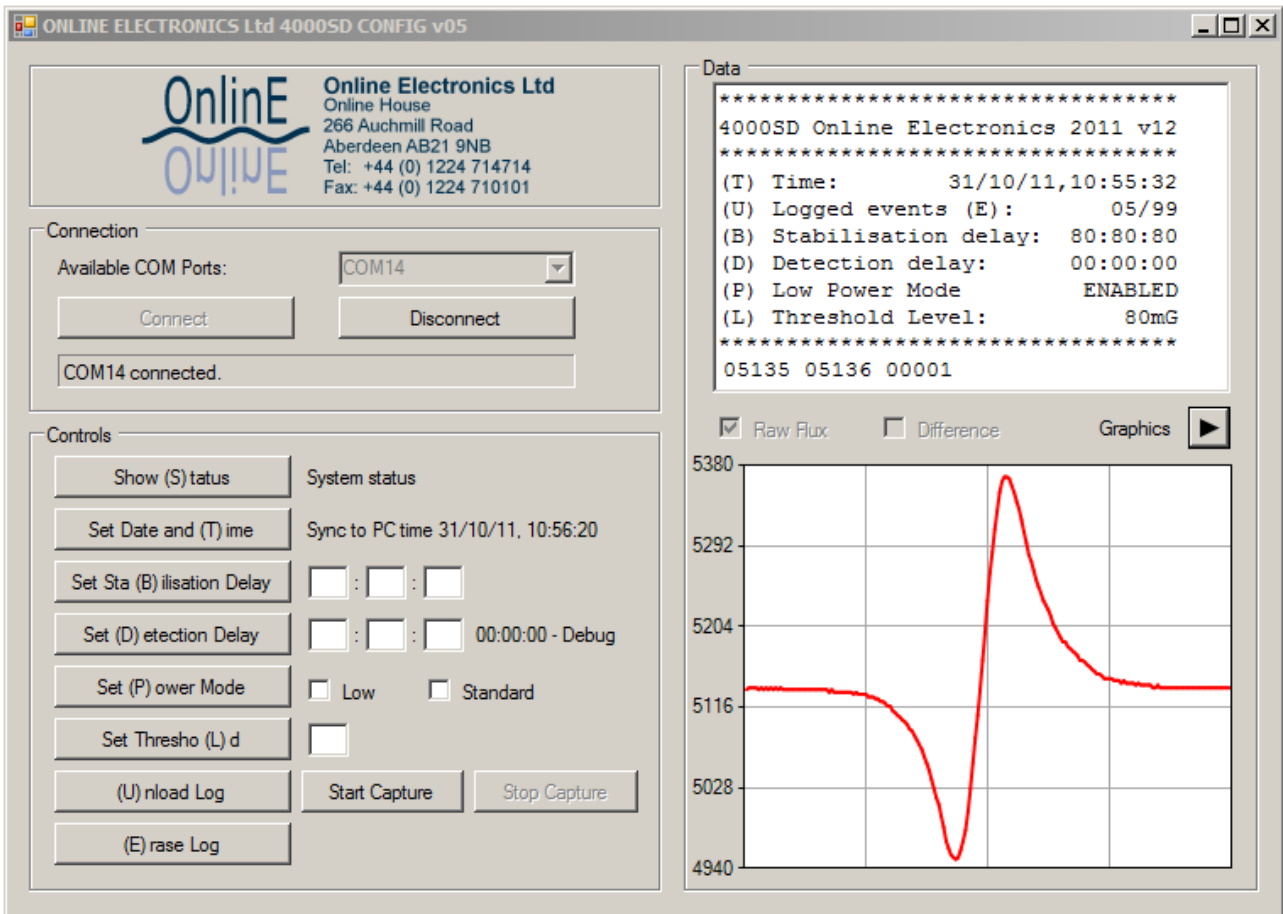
ONLINE ELECTRONICS Ltd 4000SD CONFIG v05

OnlinE

Online Electronics Ltd
Online House
266 Auchmill Road
Aberdeen AB21 9NB
Tel: +44 (0) 1224 714714
Fax: +44 (0) 1224 710101

Connection
Available COM Ports: COM14
Connect
Disconnect
COM14 connected.

Controls
Show (S) tatus
System status
Set Date and (T) ime
Sync to PC time 31/10/11, 10:56:20
Set Sta (B) ilisation Delay
: :
Set (D) etection Delay
: :
00:00:00 - Debug
Set (P) ower Mode
Low
Standard
Set Thresho (L) d
(U) nload Log
Start Capture
Stop Capture
(E) rase Log

Data
********************************
4000SD Online Electronics 2011 v12
********************************
(T) Time: 31/10/11,10:55:32
(U) Logged events (E): 05/99
(B) Stabilisation delay: 80:80:80
(D) Detection delay: 00:00:00
(P) Low Power Mode ENABLED
(L) Threshold Level: 80mG
********************************
05135 05136 00001

Raw Flux
Difference
Graphics

5380
5292
5204
5116
5028
4940